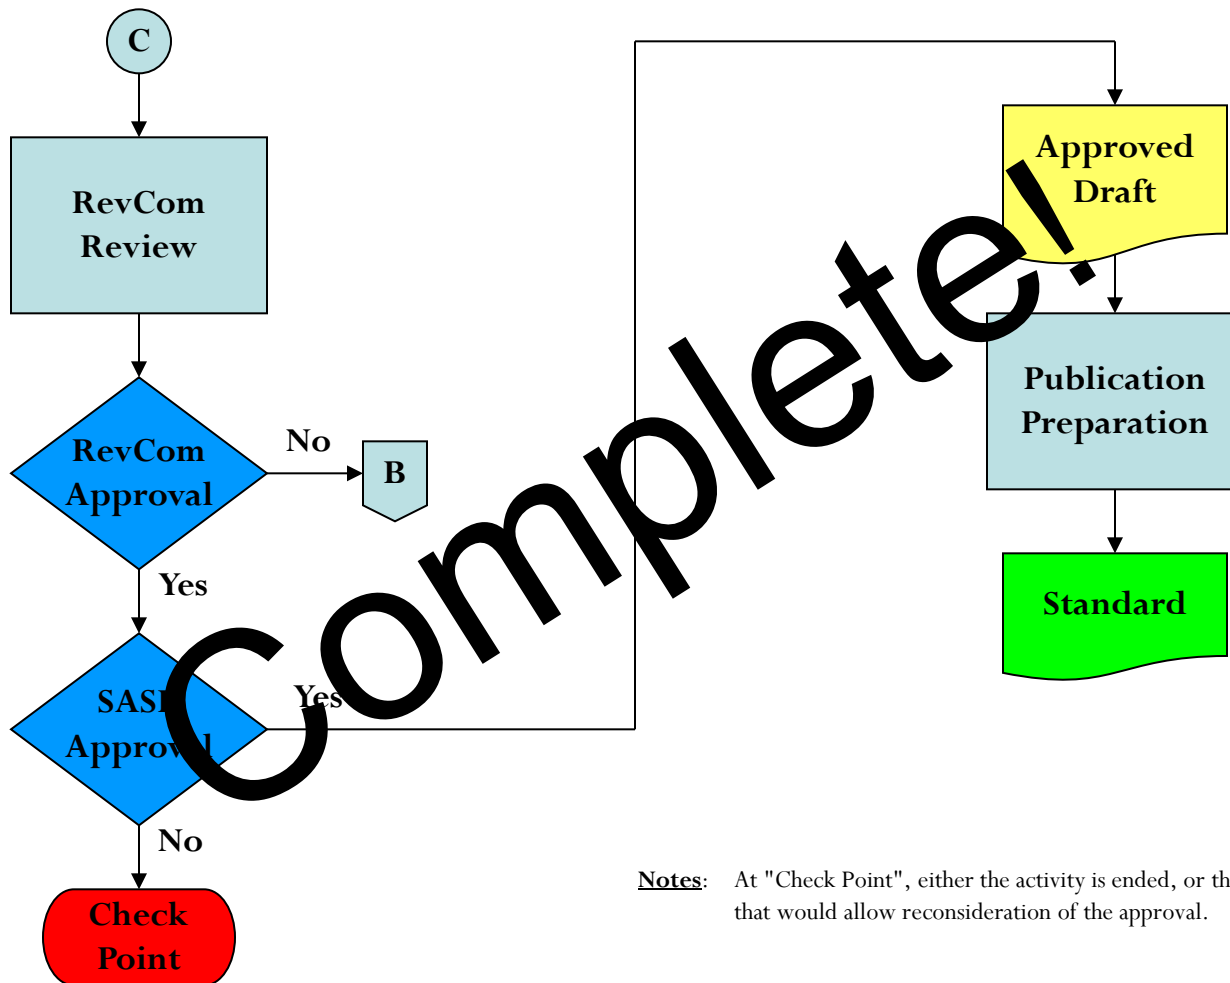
C

RevCom Review

RevCom Approval

No

B

Yes

SAS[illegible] Approv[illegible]

Yes

No

Check Point

Approved Draft

Publication Preparation

Standard

Complete!

Notes: At "Check Point", either the activity is ended, or th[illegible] that would allow reconsideration of the approval.